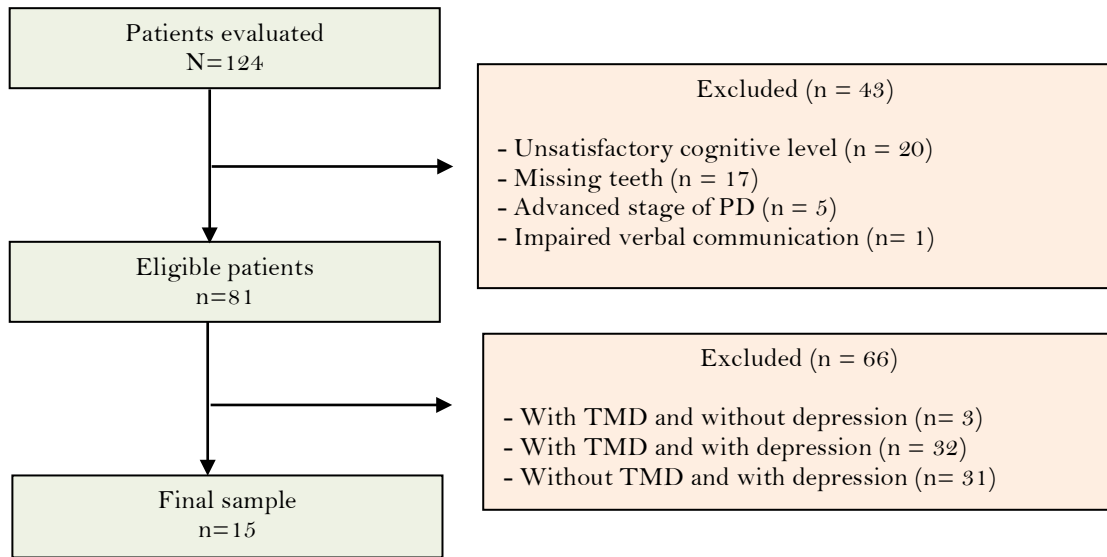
Patients evaluated
N=124

Excluded (n = 43)

- Unsatisfactory cognitive level (n = 20)
- Missing teeth (n = 17)
- Advanced stage of PD (n = 5)
- Impaired verbal communication (n= 1)

Eligible patients
n=81

Excluded (n = 66)

- With TMD and without depression (n= 3)
- With TMD and with depression (n = 32)
- Without TMD and with depression (n= 31)

Final sample
n=15